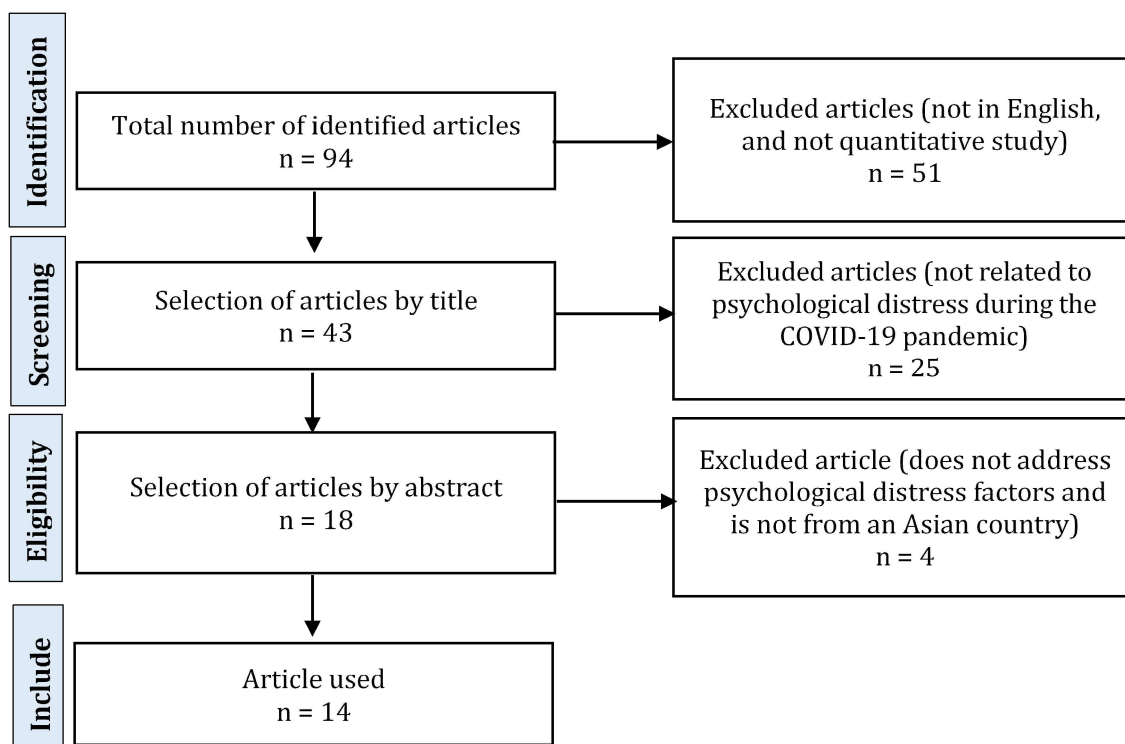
Identification

Total number of identified articles
n = 94

Excluded articles (not in English, and not quantitative study)
n = 51

Screening

Selection of articles by title
n = 43

Excluded articles (not related to psychological distress during the COVID-19 pandemic)
n = 25

Eligibility

Selection of articles by abstract
n = 18

Excluded article (does not address psychological distress factors and is not from an Asian country)
n = 4

Include

Article used
n = 14